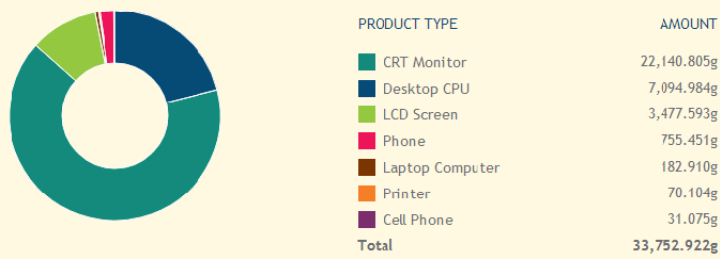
| PRODUCT TYPE | AMOUNT |
|---|---|
| CRT Monitor | 22,140.805g |
| Desktop CPU | 7,094.984g |
| LCD Screen | 3,477.593g |
| Phone | 755.451g |
| Laptop Computer | 182.910g |
| Printer | 70.104g |
| Cell Phone | 31.075g |
| Total | 33,752.922g |